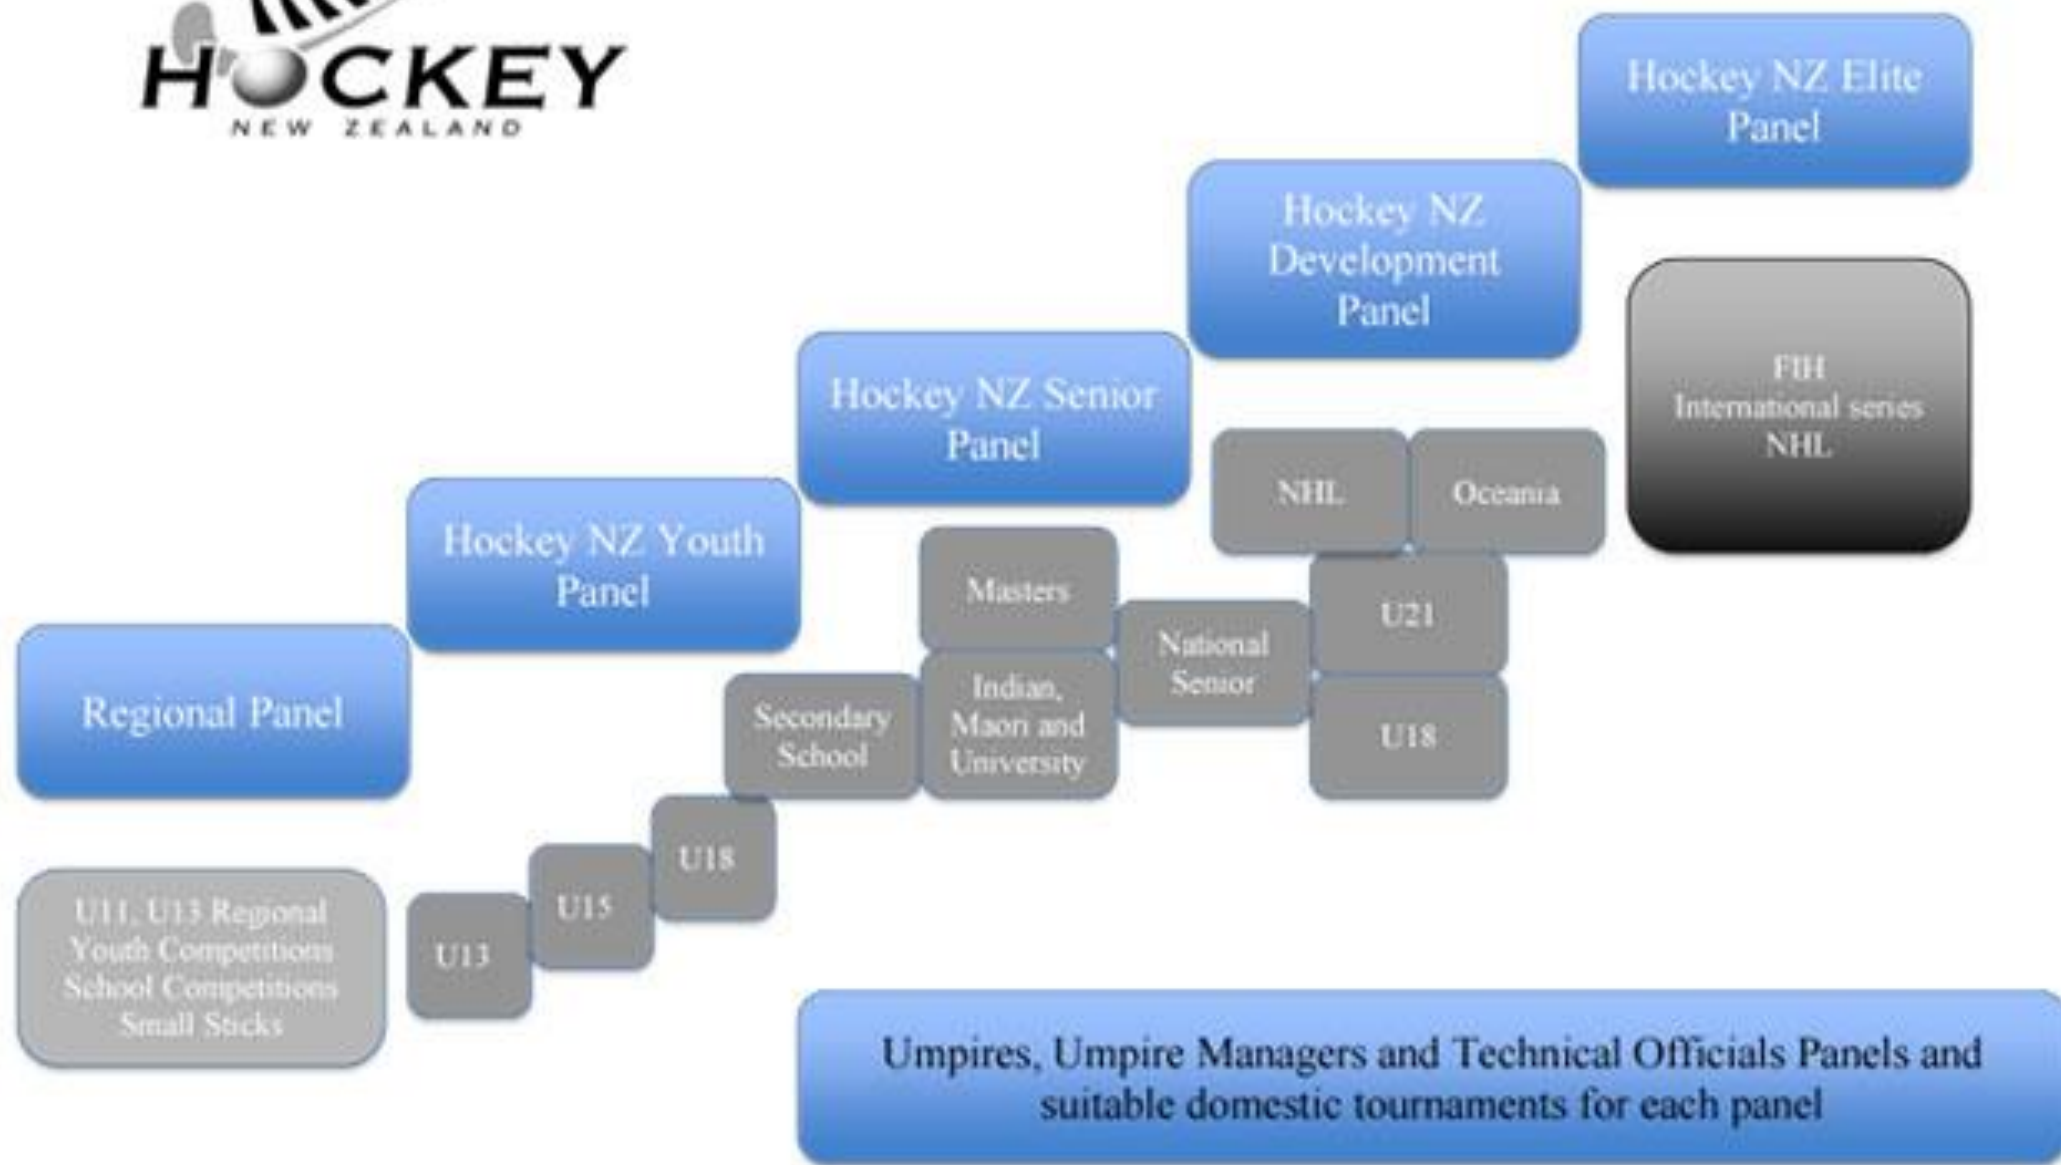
HOCKEY
NEW ZEALAND

Hockey NZ Elite Panel

Hockey NZ Development Panel

FIH
International series
NHL

Hockey NZ Senior Panel

NHL

Oceania

Hockey NZ Youth Panel

Masters

U21

National Senior

Regional Panel

Secondary School

Indian, Maori and University

U18

U18

U15

U11, U13 Regional Youth Competitions School Competitions Small Sticks

U13

Umpires, Umpire Managers and Technical Officials Panels and suitable domestic tournaments for each panel